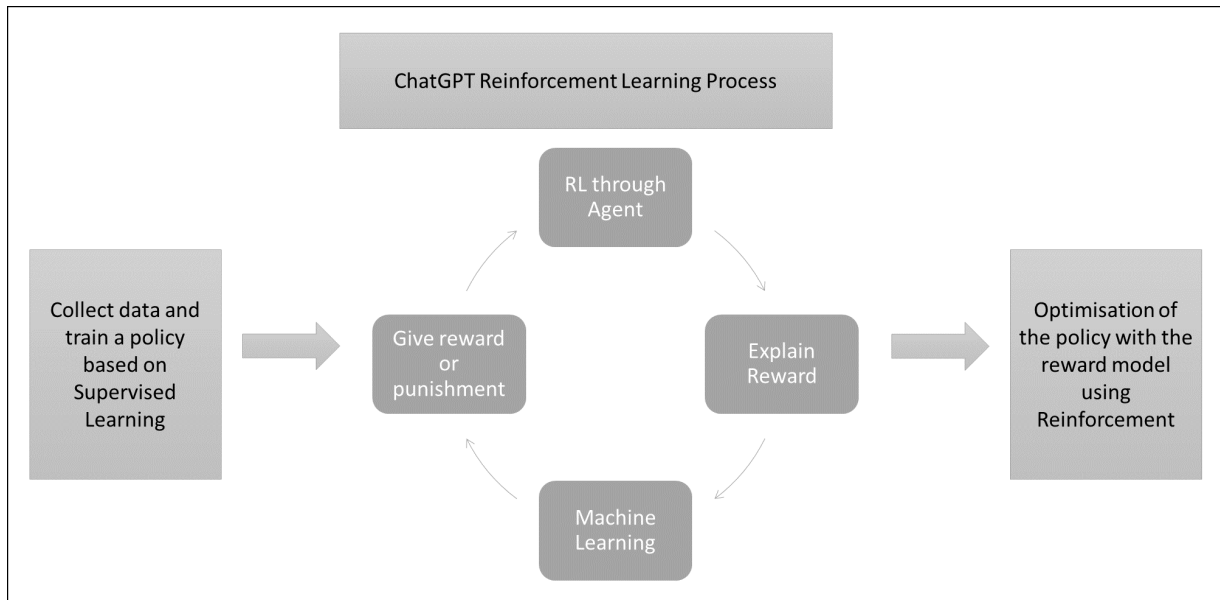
ChatGPT Reinforcement Learning Process

Collect data and train a policy based on Supervised Learning

RL through Agent

Give reward or punishment

Explain Reward

Machine Learning

Optimisation of the policy with the reward model using Reinforcement